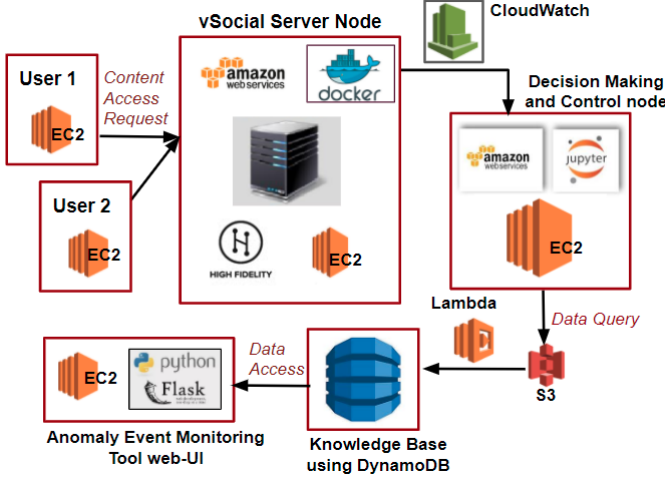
vSocial Server Node

CloudWatch

User 1

EC2

Content Access Request

amazon web services

docker

User 2

EC2

HIGH FIDELITY

EC2

Decision Making and Control node

amazon web services

jupyter

EC2

Lambda

Data Query

S3

EC2

python

Flask

Data Access

Anomaly Event Monitoring Tool web-UI

Knowledge Base using DynamoDB